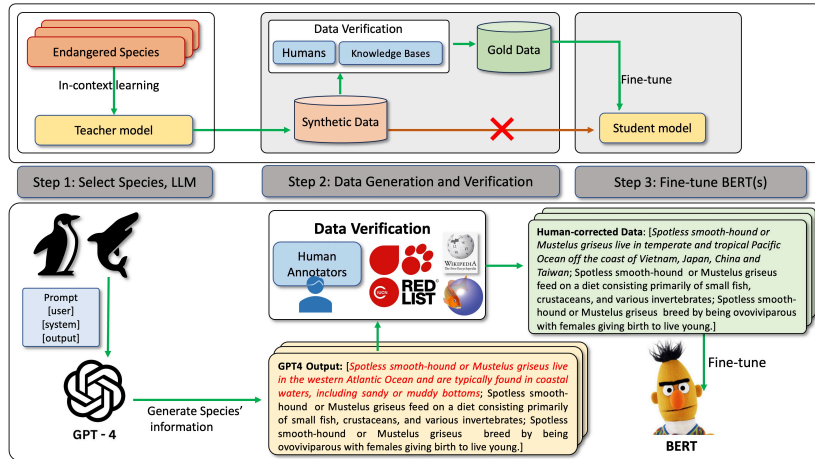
Endangered Species

In-context learning

Teacher model

Data Verification

Humans

Knowledge Bases

Gold Data

Synthetic Data

Fine-tune

Student model

Step 1: Select Species, LLM

Step 2: Data Generation and Verification

Step 3: Fine-tune BERT(s)

Prompt
[user]
[system]
[output]

GPT - 4

Generate Species' information

Data Verification

Human Annotators

WIKIPEDIA The Free Encyclopedia

RED LIST

GPT4 Output: [Spotless smooth-hound or Mustelus griseus live in the western Atlantic Ocean and are typically found in coastal waters, including sandy or muddy bottoms; Spotless smooth-hound or Mustelus griseus feed on a diet consisting primarily of small fish, crustaceans, and various invertebrates; Spotless smooth-hound or Mustelus griseus breed by being ovoviviparous with females giving birth to live young.]

Human-corrected Data: [Spotless smooth-hound or Mustelus griseus live in temperate and tropical Pacific Ocean off the coast of Vietnam, Japan, China and Taiwan; Spotless smooth-hound or Mustelus griseus feed on a diet consisting primarily of small fish, crustaceans, and various invertebrates; Spotless smooth-hound or Mustelus griseus breed by being ovoviviparous with females giving birth to live young.]

Fine-tune

BERT